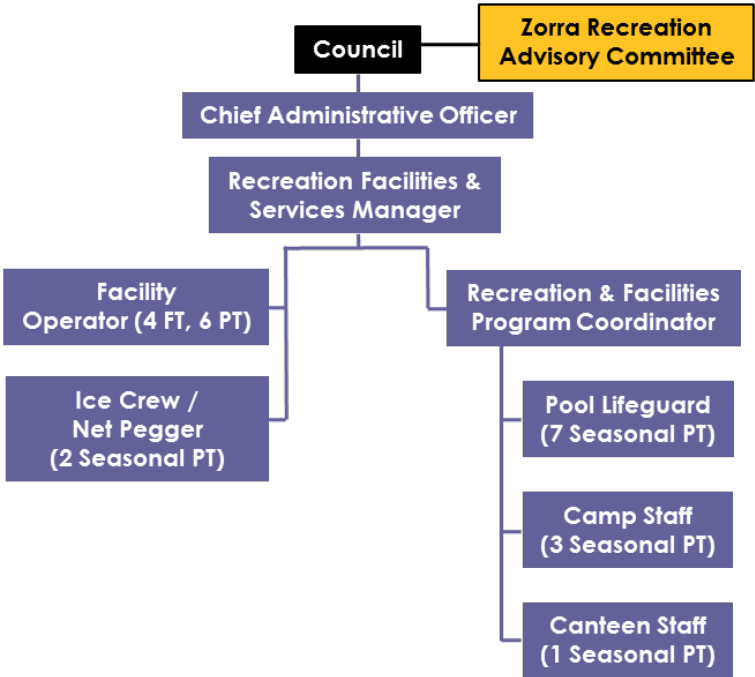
Council

Zorra Recreation Advisory Committee

Chief Administrative Officer

Recreation Facilities & Services Manager

Facility Operator (4 FT, 6 PT)

Ice Crew / Net Pegger (2 Seasonal PT)

Recreation & Facilities Program Coordinator

Pool Lifeguard (7 Seasonal PT)

Camp Staff (3 Seasonal PT)

Canteen Staff (1 Seasonal PT)